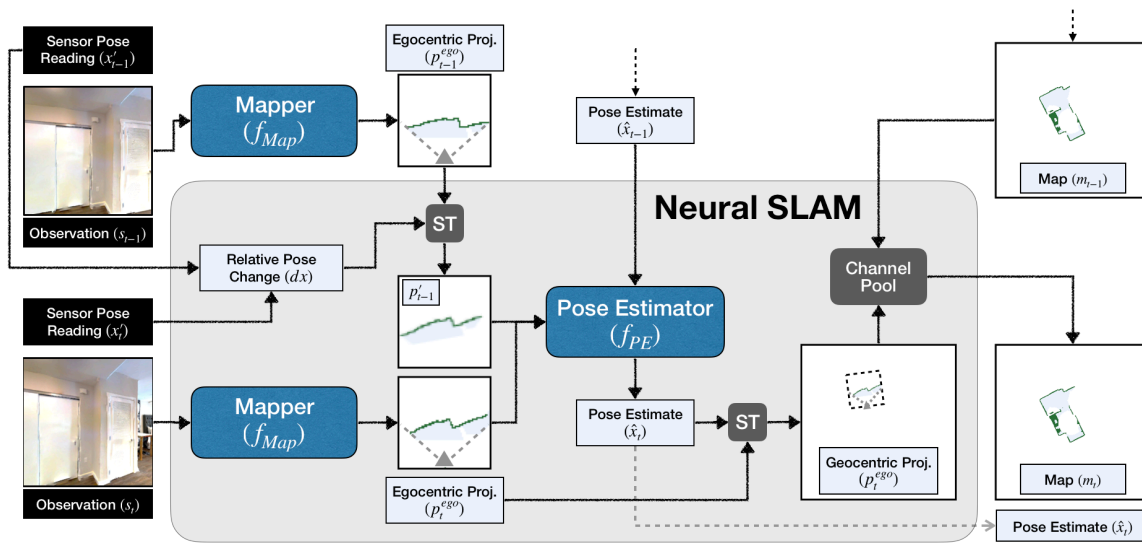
Sensor Pose Reading ($x'_{t-1}$)

Observation ($s_{t-1}$)

Mapper ($f_{Map}$)

Egocentric Proj. ($p^{ego}_{t-1}$)

Pose Estimate ($\hat{x}_{t-1}$)

Map ($m_{t-1}$)

Neural SLAM

ST

Relative Pose Change ($dx$)

Channel Pool

Sensor Pose Reading ($x'_t$)

$p'_{t-1}$

Pose Estimator ($f_{PE}$)

Observation ($s_t$)

Mapper ($f_{Map}$)

Pose Estimate ($\hat{x}_t$)

ST

Geocentric Proj. ($p^{geo}_t$)

Map ($m_t$)

Egocentric Proj. ($p^{ego}_t$)

Pose Estimate ($\hat{x}_t$)